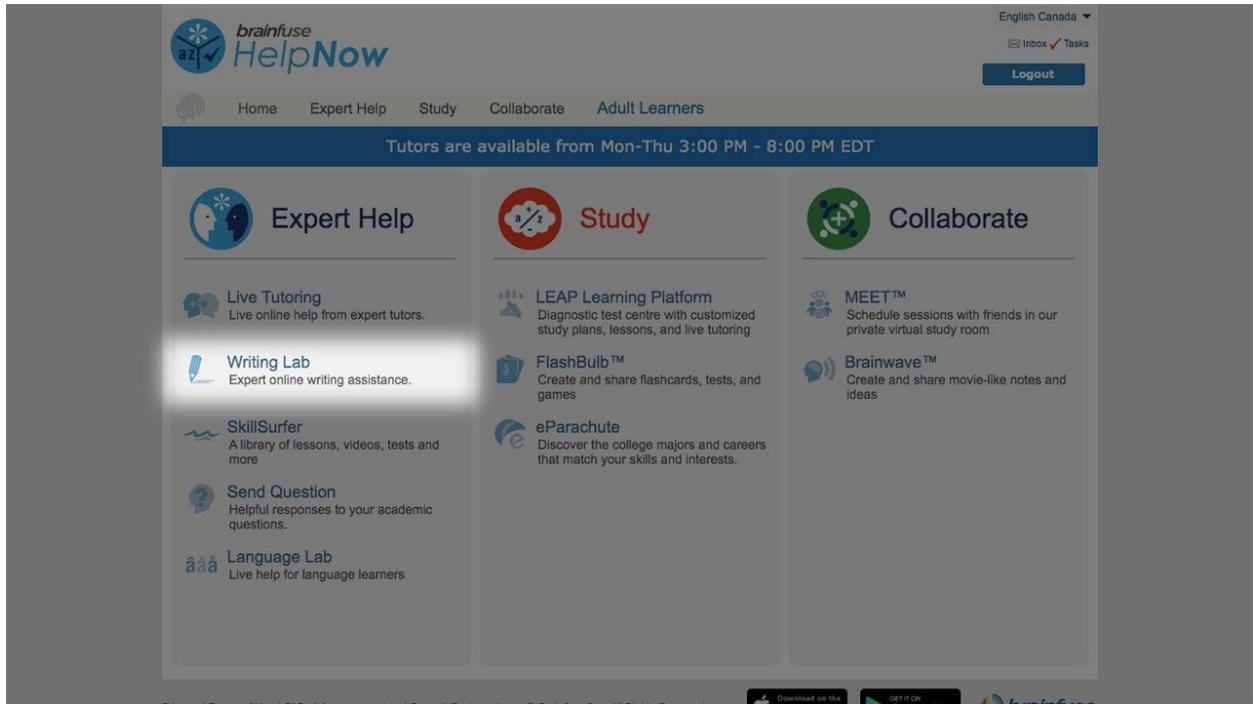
brainfuse HelpNow

English Canada

Inbox Tasks

Logout

Home Expert Help Study Collaborate Adult Learners

Tutors are available from Mon-Thu 3:00 PM - 8:00 PM EDT

Expert Help

Live Tutoring
Live online help from expert tutors.

Writing Lab
Expert online writing assistance.

SkillSurfer
A library of lessons, videos, tests and more

Send Question
Helpful responses to your academic questions.

Language Lab
Live help for language learners

Study

LEAP Learning Platform
Diagnostic test centre with customized study plans, lessons, and live tutoring

FlashBulb™
Create and share flashcards, tests, and games

eParachute
Discover the college majors and careers that match your skills and interests.

Collaborate

MEET™
Schedule sessions with friends in our private virtual study room

Brainwave™
Create and share movie-like notes and ideas

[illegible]

Download on the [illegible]

GET IT ON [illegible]

brainfuse